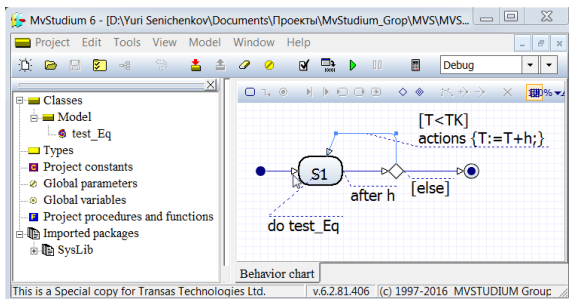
MvStudium 6 - [D:\Yuri Senichenkov\Documents\Проекты\MvStudium_Grop\MVS\MVS...

Project Edit Tools View Model Window Help

Debug

Classes
Model
test_Eq
Types
Project constants
Global parameters
Global variables
Project procedures and functions
Imported packages
SysLib

[T<TK]
actions {T:=T+h;}
S1
after h
[else]
do test_Eq

Behavior chart

This is a Special copy for Transas Technologies Ltd. v.6.2.81.406 (c) 1997-2016 MVSTUDIUM Group